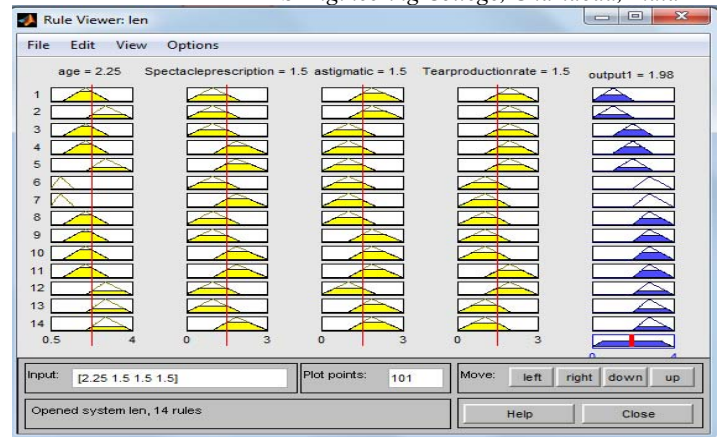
Rule Viewer: len

File Edit View Options

age = 2.25 Spectacleprescription = 1.5 astigmatic = 1.5 Tearproductionrate = 1.5 output1 = 1.98

1
2
3
4
5
6
7
8
9
10
11
12
13
14

0.5 4
0 3
0 3
0 3
0 4

Input: [2.25 1.5 1.5 1.5]

Plot points: 101

Move: left right down up

Opened system len, 14 rules

Help Close